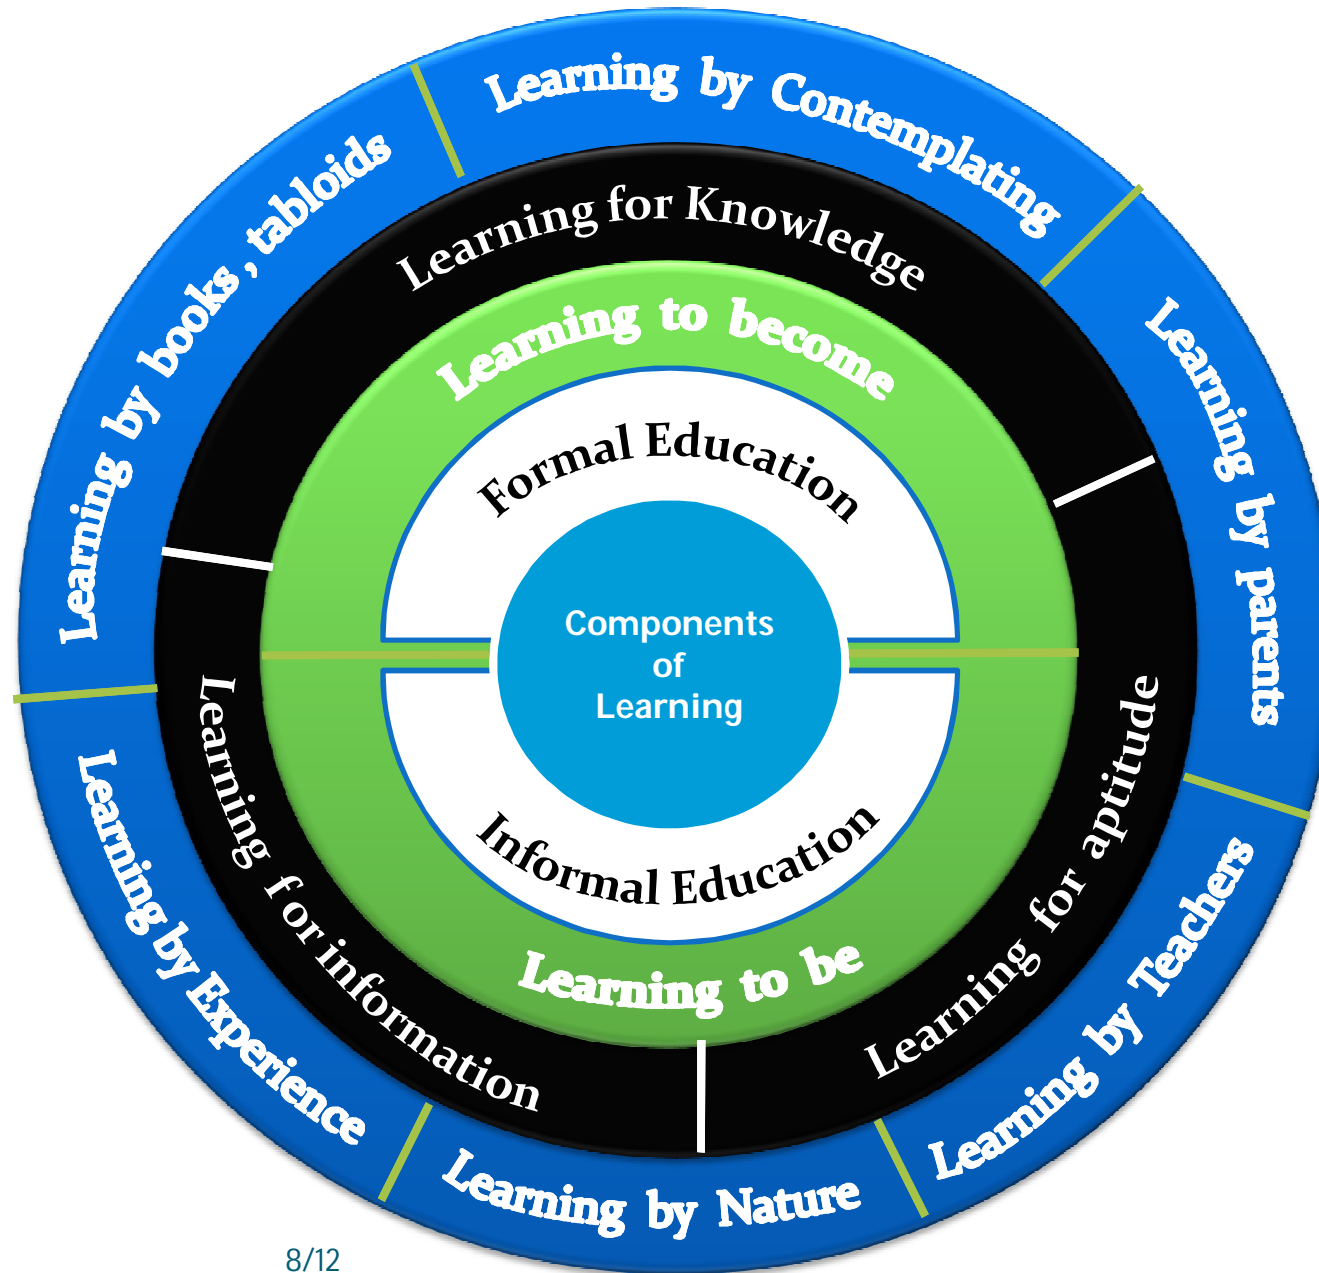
Learning by Contemplating

Learning by parents

Learning by Teachers

Learning by Nature

Learning by Experience

Learning by books , tabloids

Learning for Knowledge

Learning for aptitude

Learning for information

Learning to become

Learning to be

Formal Education

Informal Education

Components of Learning

8/12